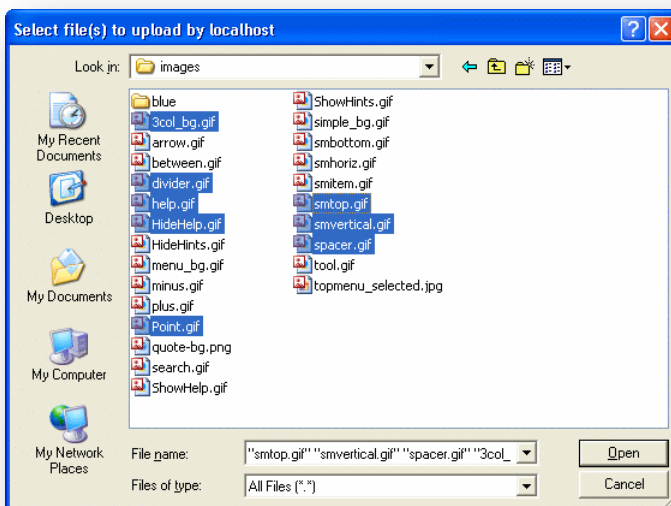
Select file(s) to upload by localhost

Look in: images

My Recent Documents
Desktop
My Documents
My Computer
My Network Places

blue
3col_bg.gif
arrow.gif
between.gif
divider.gif
help.gif
HideHelp.gif
HideHints.gif
menu_bg.gif
minus.gif
plus.gif
Point.gif
quote-bg.png
search.gif
ShowHelp.gif

ShowHints.gif
simple_bg.gif
smbottom.gif
smhoriz.gif
smitem.gif
smtop.gif
smvertical.gif
spacer.gif
tool.gif
topmenu_selected.jpg

File name: "smtop.gif" "smvertical.gif" "spacer.gif" "3col_
Files of type: All Files (*.*)

Open
Cancel